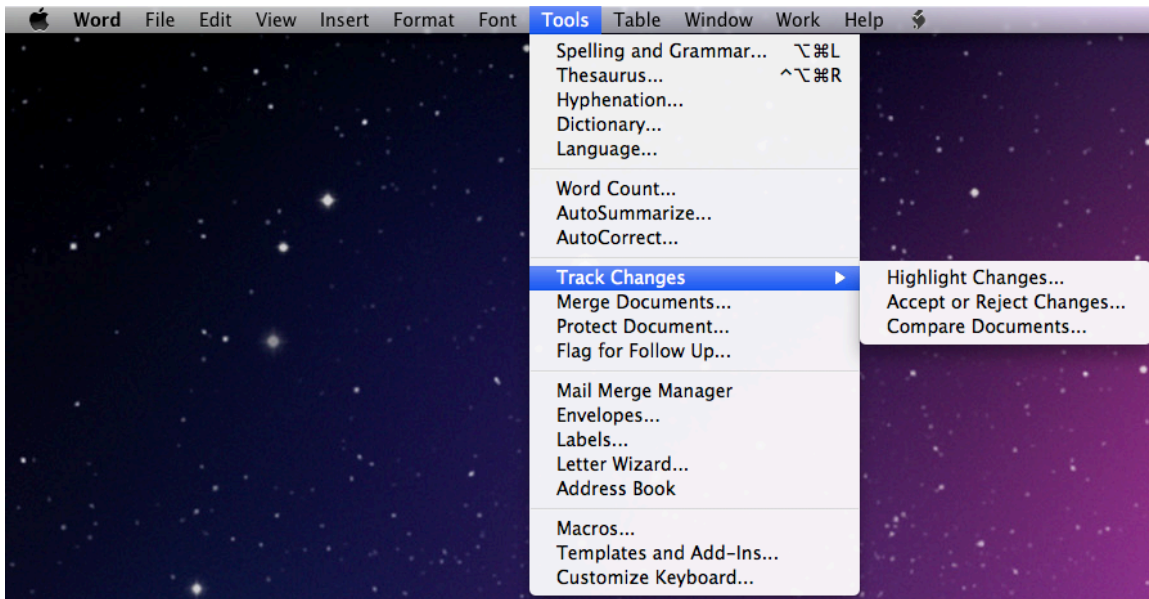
Word File Edit View Insert Format Font Tools Table Window Work Help

Spelling and Grammar... ⌥⌘L
Thesaurus... ^⌥⌘R
Hyphenation...
Dictionary...
Language...

Word Count...
AutoSummarize...
AutoCorrect...

Track Changes
Merge Documents...
Protect Document...
Flag for Follow Up...

Mail Merge Manager
Envelopes...
Labels...
Letter Wizard...
Address Book

Macros...
Templates and Add-Ins...
Customize Keyboard...

Highlight Changes...
Accept or Reject Changes...
Compare Documents...